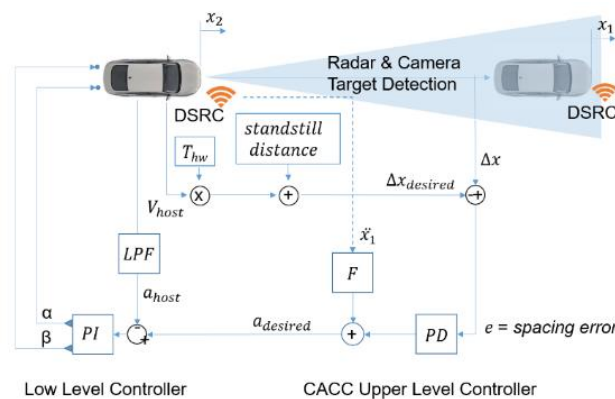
$x_2$

$x_1$

Radar & Camera Target Detection

DSRC

DSRC

$standstill$ $distance$

$T_{hw}$

$\Delta x$

$\Delta x_{desired}$

$V_{host}$

$\ddot{x}_1$

$LPF$

$F$

$a_{host}$

$a_{desired}$

α

β

$PI$

$PD$

$e$ = spacing error

Low Level Controller

CACC Upper Level Controller